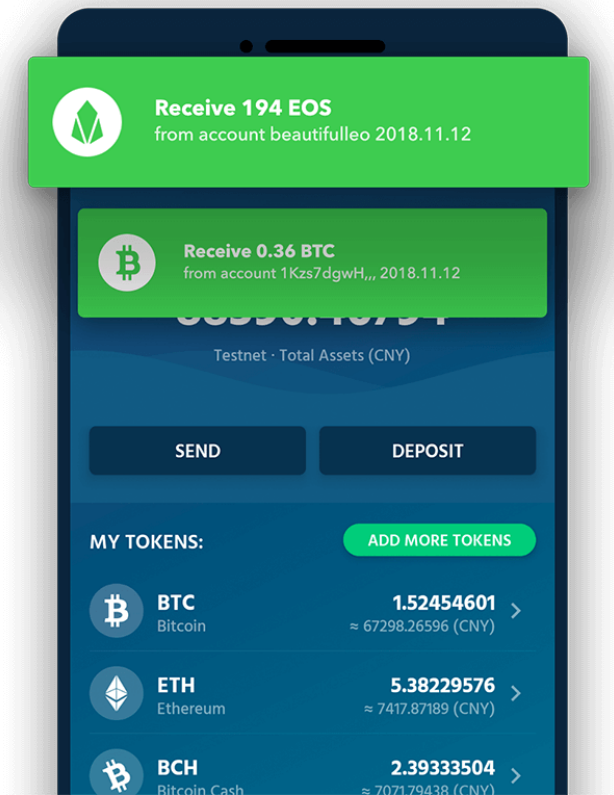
Receive 194 EOS
from account beautifulleo 2018.11.12

Receive 0.36 BTC
from account 1Kzs7dgwH,,, 2018.11.12

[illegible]

Testnet · Total Assets (CNY)

SEND

DEPOSIT

MY TOKENS:

ADD MORE TOKENS

BTC
Bitcoin
1.52454601
≈ 67298.26596 (CNY)

ETH
Ethereum
5.38229576
≈ 7417.87189 (CNY)

BCH
Bitcoin Cash
2.39333504
≈ 7071.79438 (CNY)